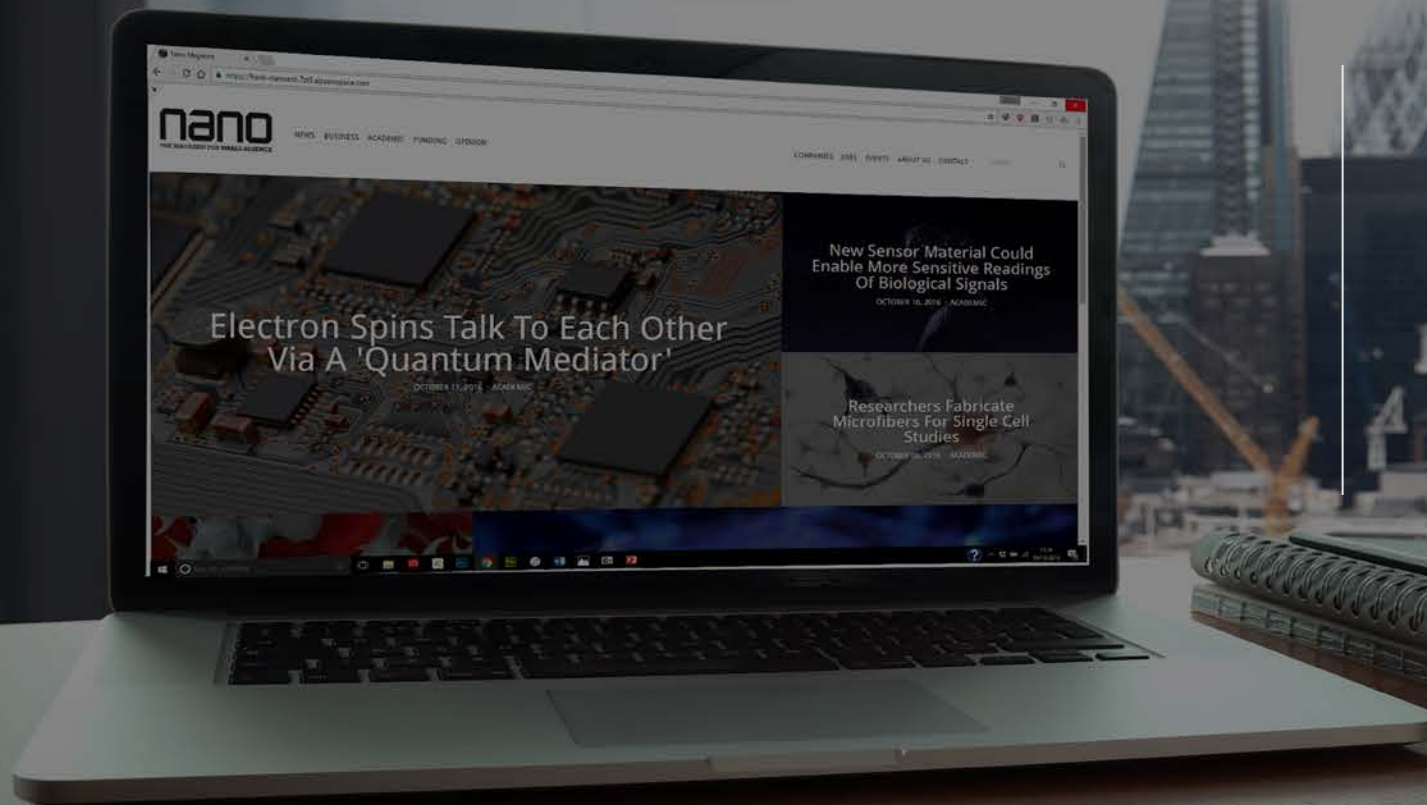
nano

THE MAGAZINE FOR SMALL SCIENCE

NEWS BUSINESS ACADEMIC FUNDING OPINION

COMPANIES JOBS EVENTS ABOUT US CONTACT

Electron Spins Talk To Each Other Via A 'Quantum Mediator'

OCTOBER 11, 2016 · ACADEMIC

New Sensor Material Could Enable More Sensitive Readings Of Biological Signals

OCTOBER 10, 2016 · ACADEMIC

Researchers Fabricate Microfibers For Single Cell Studies

OCTOBER 06, 2016 · ACADEMIC